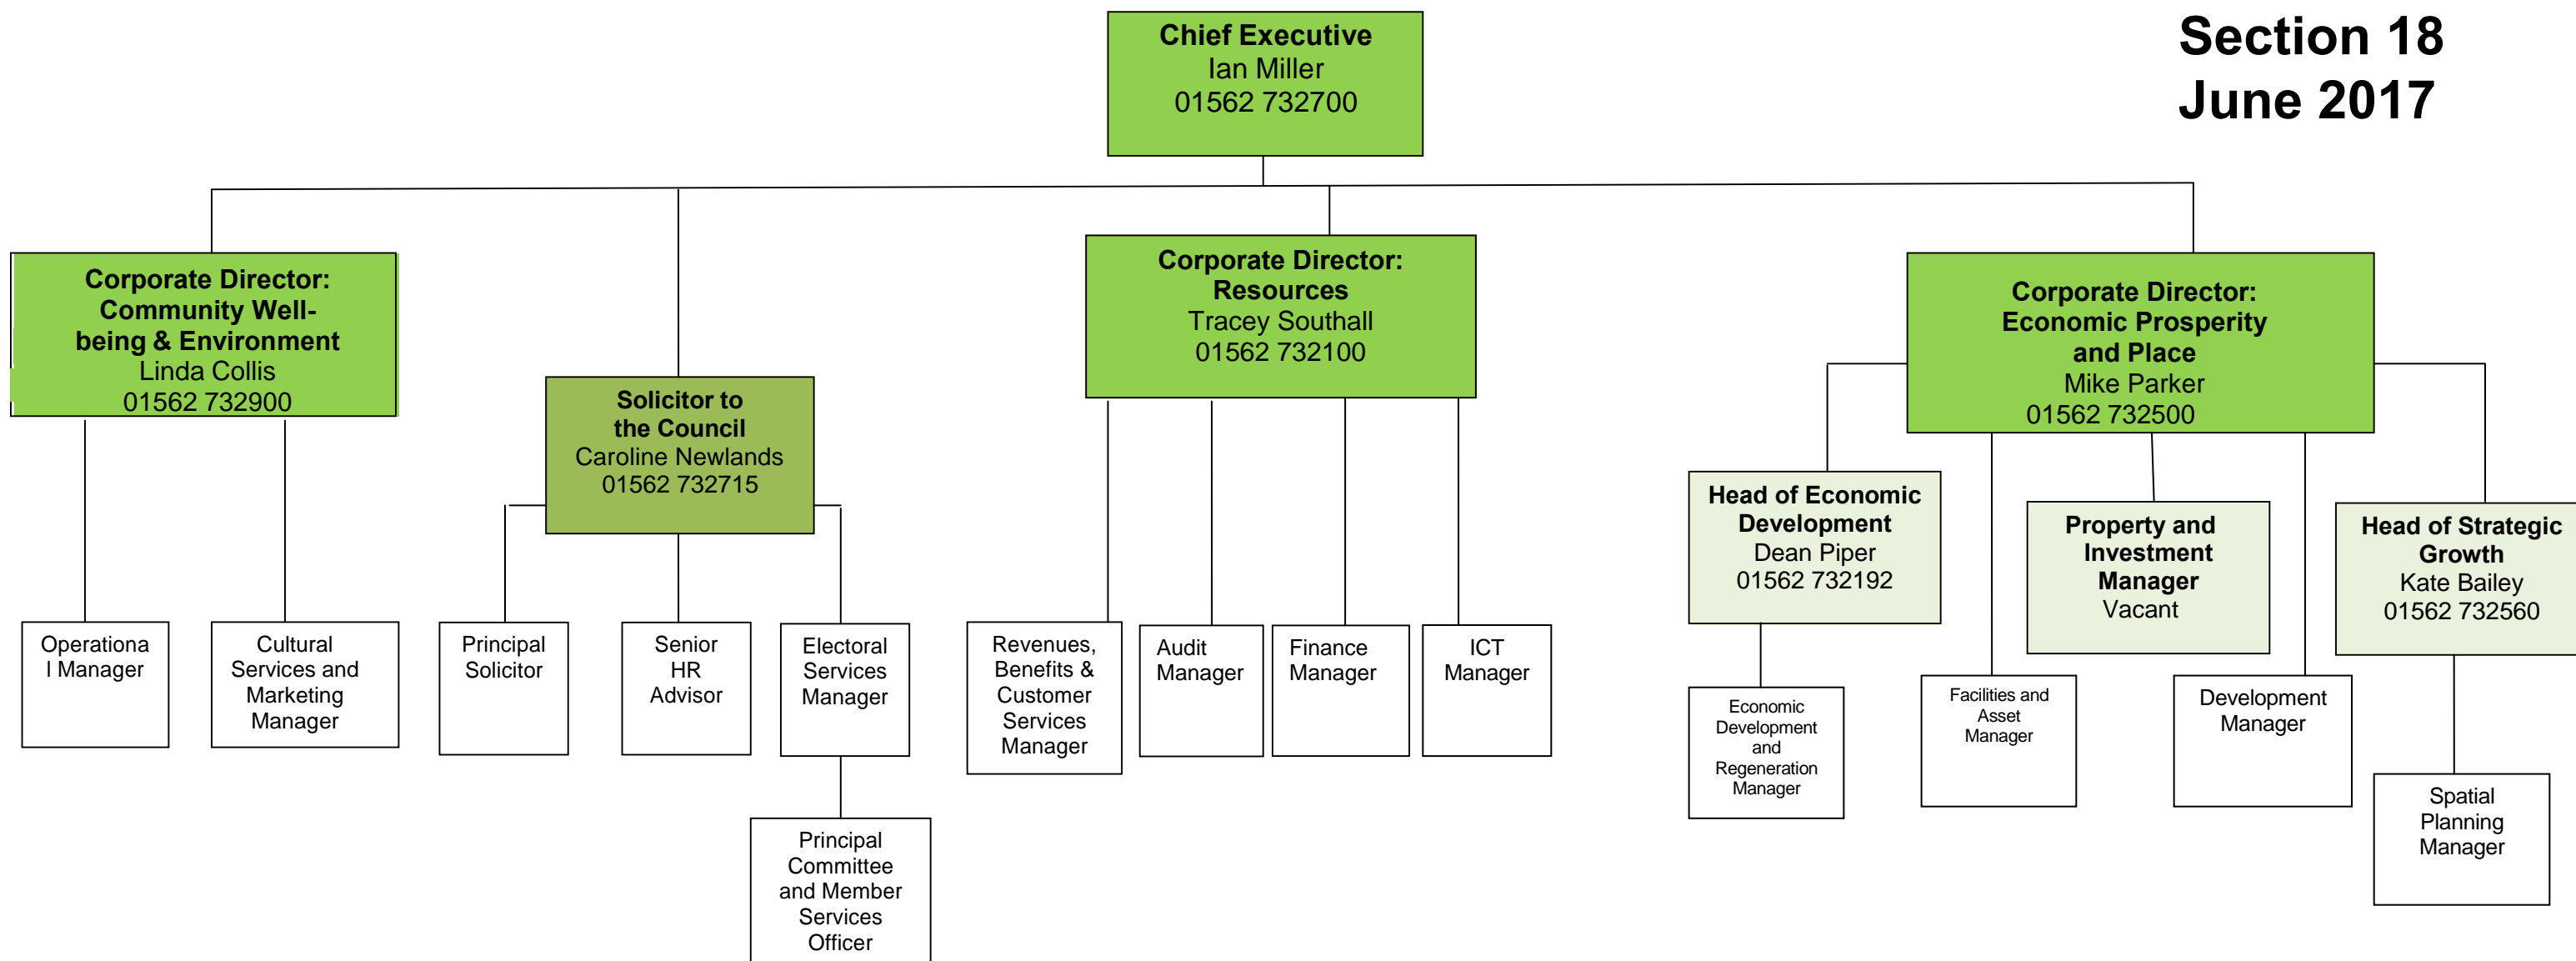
Section 18
June 2017

Chief Executive
Ian Miller
01562 732700

Corporate Director: Community Well-being & Environment
Linda Collis
01562 732900

Operational Manager

Cultural Services and Marketing Manager

Solicitor to the Council
Caroline Newlands
01562 732715

Principal Solicitor

Senior HR Advisor

Electoral Services Manager

Principal Committee and Member Services Officer

Corporate Director: Resources
Tracey Southall
01562 732100

Revenues, Benefits & Customer Services Manager

Audit Manager

Finance Manager

ICT Manager

Corporate Director: Economic Prosperity and Place
Mike Parker
01562 732500

Head of Economic Development
Dean Piper
01562 732192

Economic Development and Regeneration Manager

Facilities and Asset Manager

Property and Investment Manager
Vacant

Development Manager

Head of Strategic Growth
Kate Bailey
01562 732560

Spatial Planning Manager